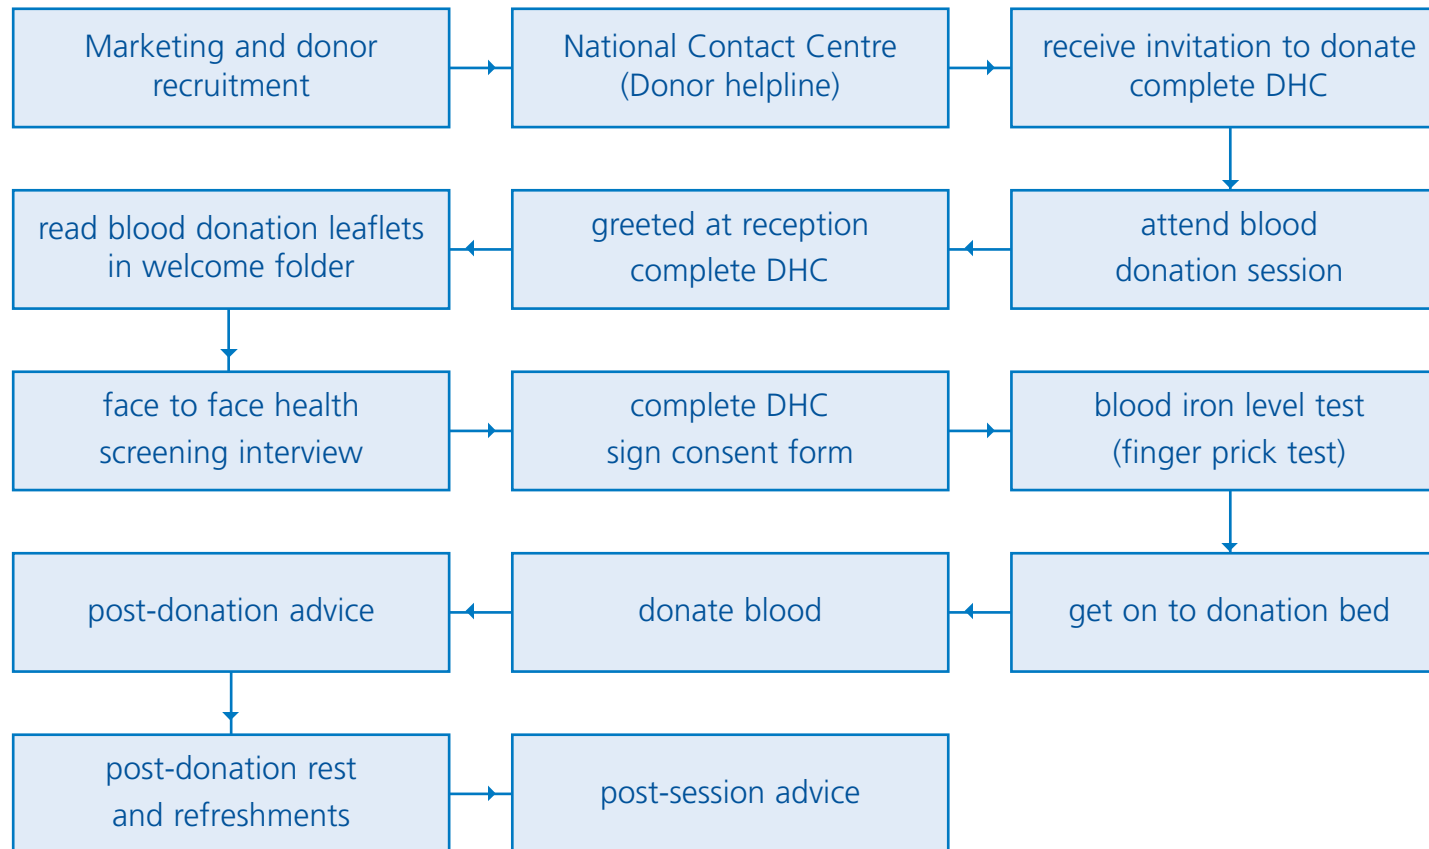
Marketing and donor recruitment

National Contact Centre (Donor helpline)

receive invitation to donate complete DHC

attend blood donation session

greeted at reception complete DHC

read blood donation leaflets in welcome folder

face to face health screening interview

complete DHC sign consent form

blood iron level test (finger prick test)

get on to donation bed

donate blood

post-donation advice

post-donation rest and refreshments

post-session advice